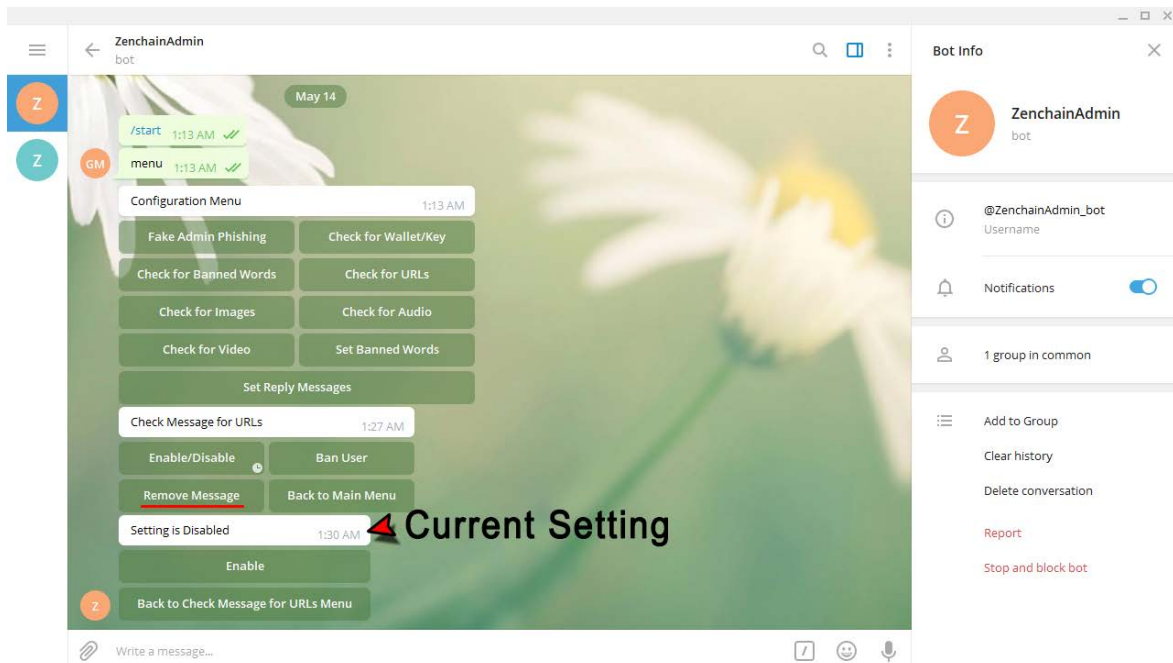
Z
Z
ZenchainAdmin
bot
May 14
/start 1:13 AM
GM
menu 1:13 AM
Configuration Menu 1:13 AM
Fake Admin Phishing
Check for Wallet/Key
Check for Banned Words
Check for URLs
Check for Images
Check for Audio
Check for Video
Set Banned Words
Set Reply Messages
Check Message for URLs 1:27 AM
Enable/Disable
Ban User
Remove Message
Back to Main Menu
Setting is Disabled 1:30 AM
Current Setting
Enable
Z
Back to Check Message for URLs Menu
Write a message...
Bot Info
Z
ZenchainAdmin
bot
@ZenchainAdmin_bot
Username
Notifications
1 group in common
Add to Group
Clear history
Delete conversation
Report
Stop and block bot